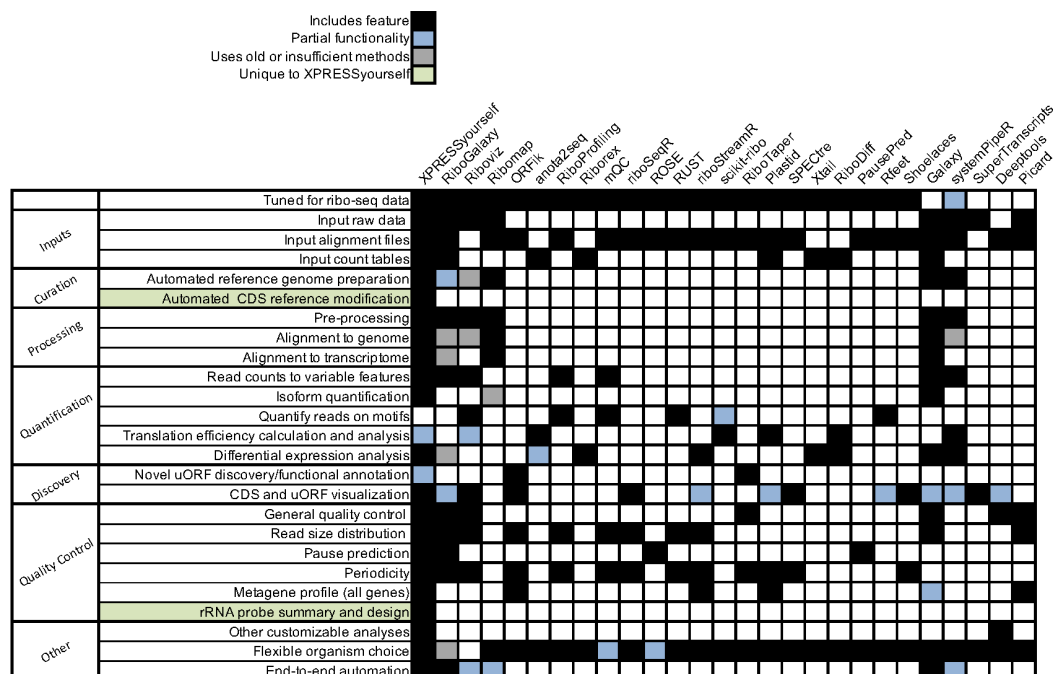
Includes feature
Partial functionality
Uses old or insufficient methods
Unique to XPRESSyourself

XPRESSyourself
RiboGalaxy
Riboviz
Ribomap
ORFik
anota2seq
RiboProfiling
Riborex
mQC
riboSeqR
ROSE
RUST
riboStreamR
scikit-ribo
RiboTaper
Plastid
SPECtre
Xtail
RiboDiff
PausePred
Rfeet
Shoelaces
Galaxy
systemPipeR
SuperTranscripts
Deeptools
Picard

Tuned for ribo-seq data

Inputs
Input raw data
Input alignment files
Input count tables

Curation
Automated reference genome preparation
Automated CDS reference modification

Processing
Pre-processing
Alignment to genome
Alignment to transcriptome

Quantification
Read counts to variable features
Isoform quantification
Quantify reads on motifs
Translation efficiency calculation and analysis
Differential expression analysis

Discovery
Novel uORF discovery/functional annotation
CDS and uORF visualization

Quality Control
General quality control
Read size distribution
Pause prediction
Periodicity
Metagene profile (all genes)
rRNA probe summary and design

Other
Other customizable analyses
Flexible organism choice
End-to-end automation